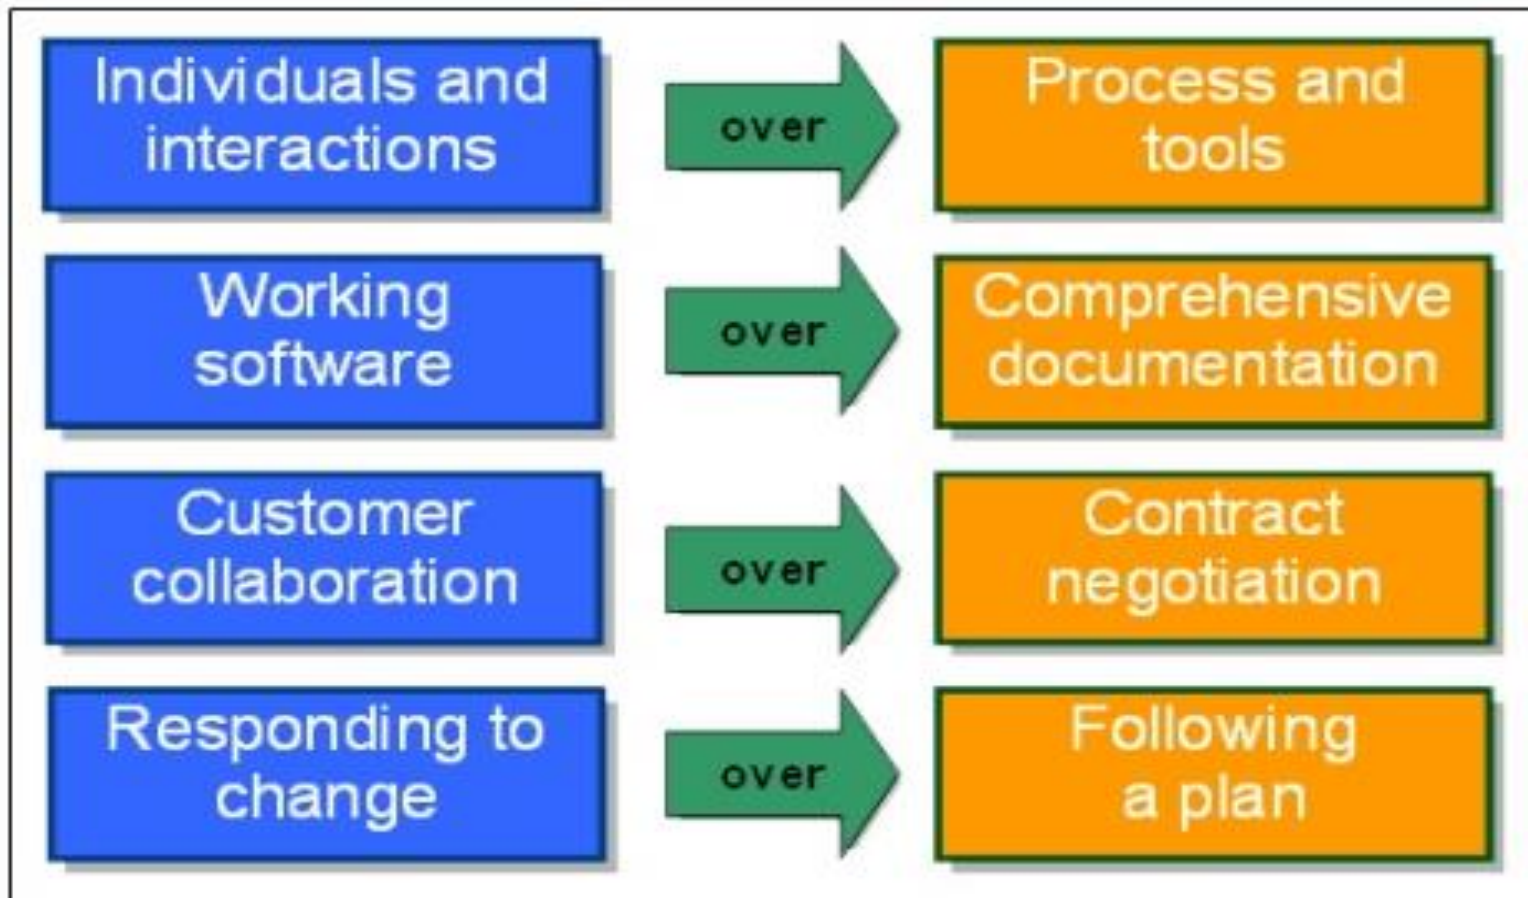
Individuals and interactions

over

Process and tools

Working software

over

Comprehensive documentation

Customer collaboration

over

Contract negotiation

Responding to change

over

Following a plan